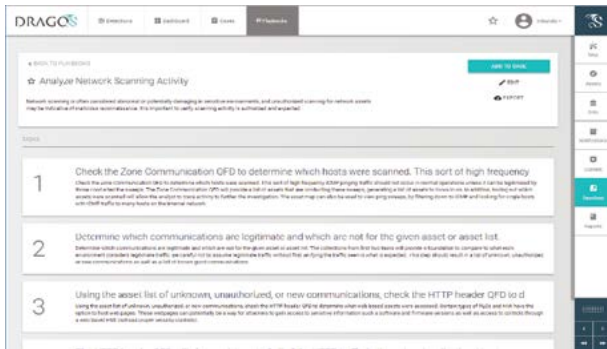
DRAGOS

Detections Dashboard Cases Playbooks

< BACK TO PLAYBOOKS

☆ Analyze Network Scanning Activity

ADD TO CASE

EDIT

EXPORT

Network scanning is often considered abnormal or potentially damaging in sensitive environments, and unauthorized scanning for network assets may be indicative of malicious reconnaissance. It is important to verify scanning activity is authorized and expected.

Steps

1 Check the Zone Communication QFD to determine which hosts were scanned. This sort of high frequency

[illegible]

2 Determine which communications are legitimate and which are not for the given asset or asset list.

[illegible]

3 Using the asset list of unknown, unauthorized, or new communications, check the HTTP header QFD to d

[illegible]

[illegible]